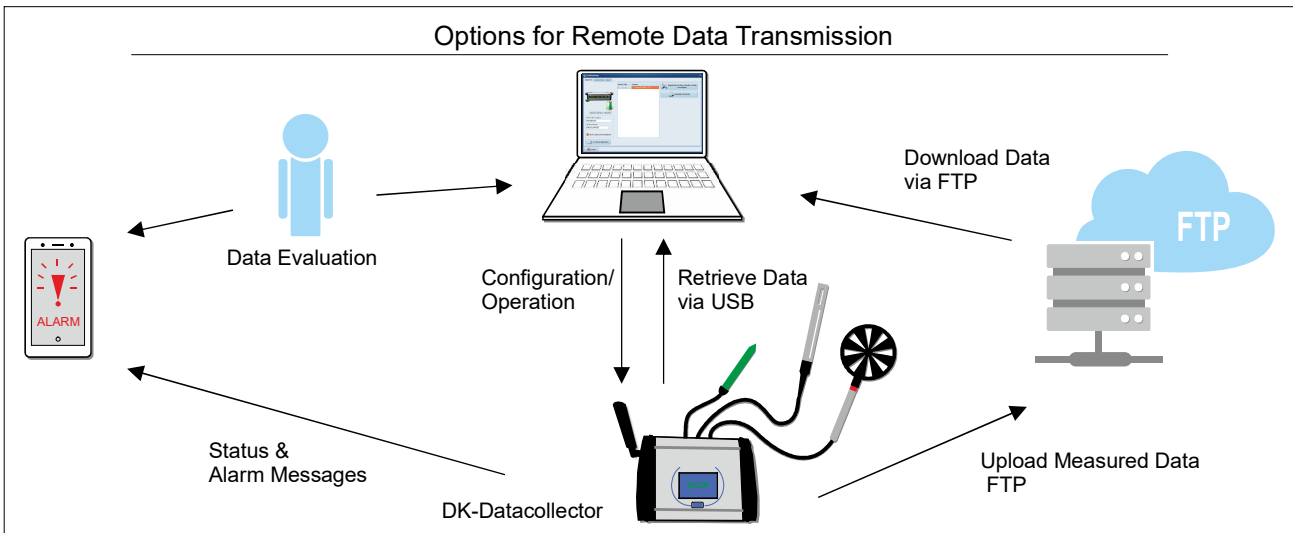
Options for Remote Data Transmission

ALARM

Data Evaluation

Download Data via FTP

FTP

Configuration/ Operation

Retrieve Data via USB

Status & Alarm Messages

DK-Datacollector

Upload Measured Data FTP